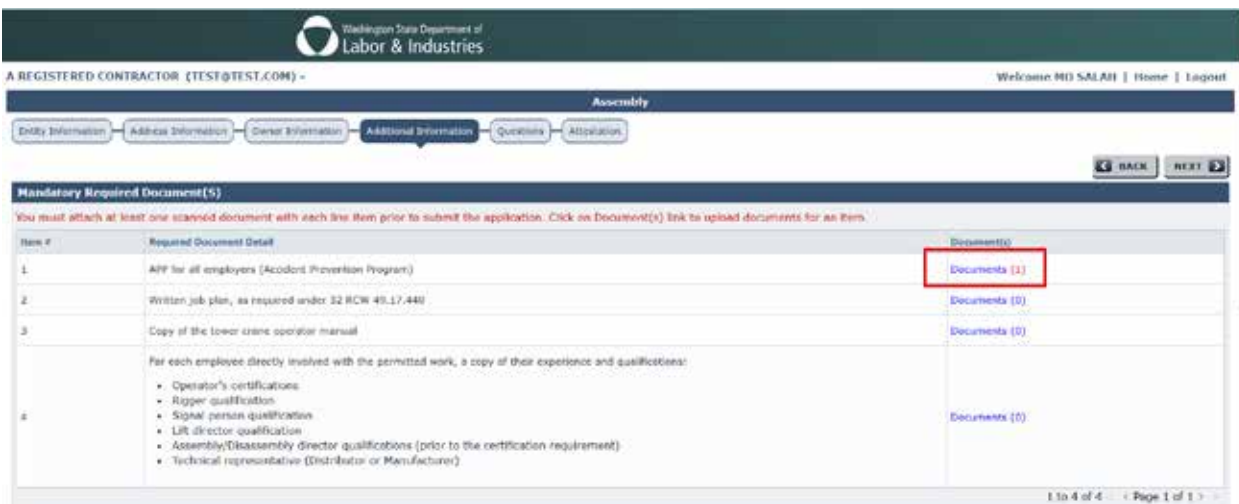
Washington State Department of
Labor & Industries

A REGISTERED CONTRACTOR (TEST@TEST.COM) -

Welcome MO SALAH | Home | Logout

Assembly

Entity Information — Address Information — Owner Information — Additional Information — Questions — Attestation

BACK NEXT

Mandatory Required Document(S)

You must attach at least one scanned document with each line item prior to submit the application. Click on Document(s) link to upload documents for an item.

| Item # | Required Document Detail | Document(s) |
|---|---|---|
| 1 | APP for all employers (Accident Prevention Program) | Documents (1) |
| 2 | Written job plan, as required under 32 RCW 49.17.440 | Documents (0) |
| 3 | Copy of the tower crane operator manual | Documents (0) |
| 4 | For each employee directly involved with the permitted work, a copy of their experience and qualifications: • Operator's certifications • Rigger qualification • Signal person qualification • Lift director qualification • Assembly/Disassembly director qualifications (prior to the certification requirement) • Technical representative (Distributor or Manufacturer) | Documents (0) |

1 to 4 of 4 < Page 1 of 1 >